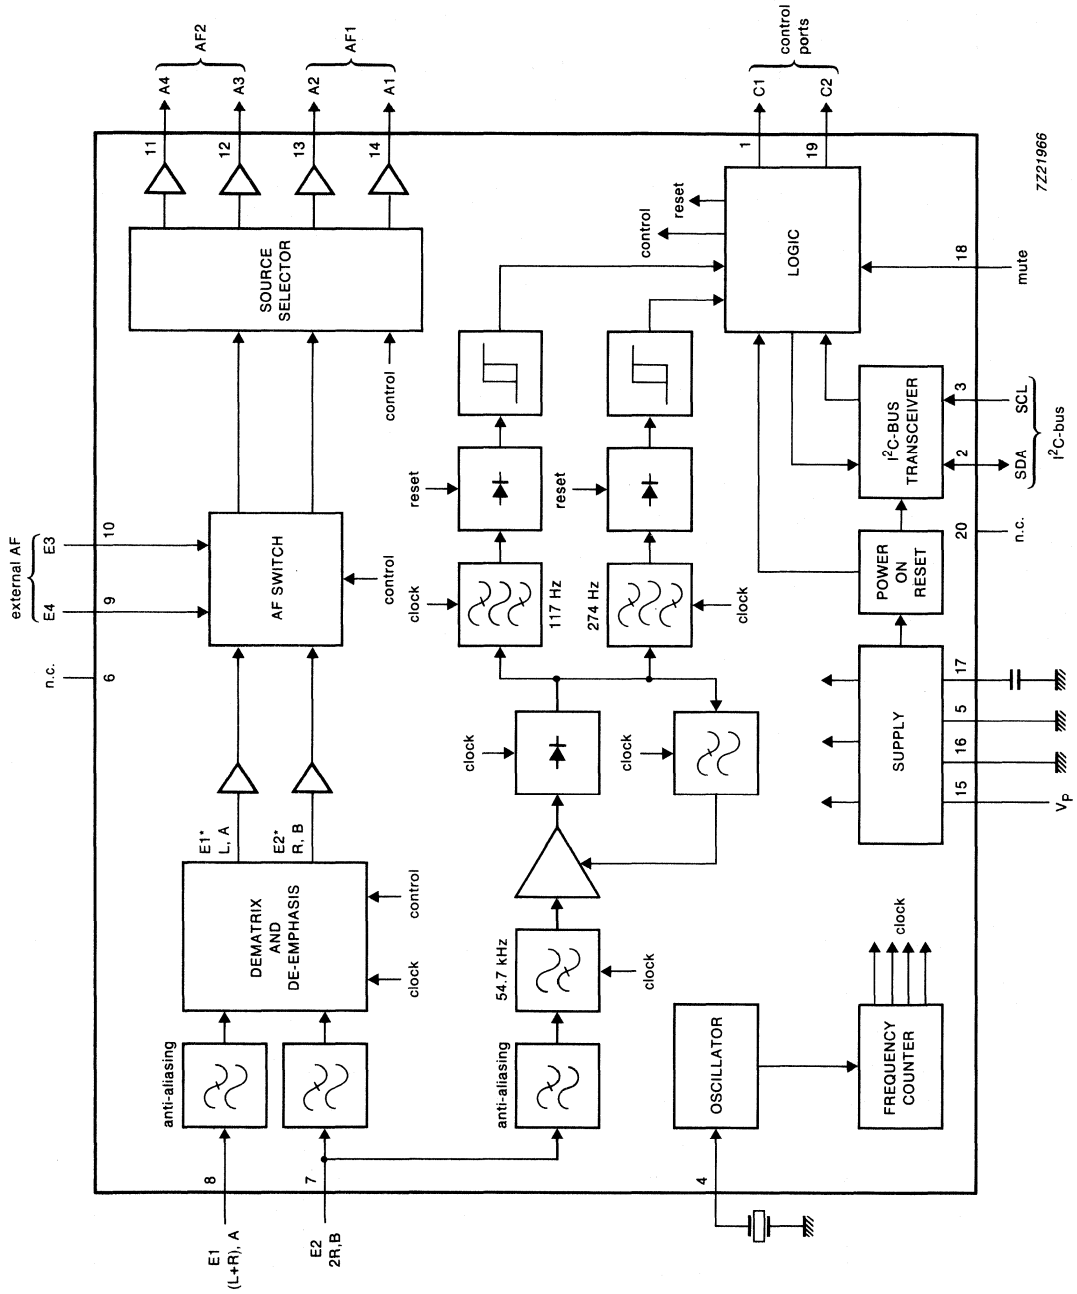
AF2
A4
A3
AF1
A2
A1
control ports
C1
C2
7Z21966
11
12
13
14
1
19
reset
control
LOGIC
18
mute
SOURCE SELECTOR
control
reset
reset
$I^2C$-BUS TRANSCEIVER
3
SCL
2
SDA
$I^2C$-bus
external AF
E3
10
E4
9
AF SWITCH
control
clock
117 Hz
274 Hz
clock
POWER ON RESET
20
n.c.
n.c.
6
clock
clock
SUPPLY
17
5
16
15
$V_P$
E1*
L, A
E2*
R, B
DEMATRIX AND DE-EMPHASIS
control
clock
54.7 kHz
clock
clock
anti-aliasing
anti-aliasing
OSCILLATOR
FREQUENCY COUNTER
8
7
4
E1
(L+R), A
E2
2R,B